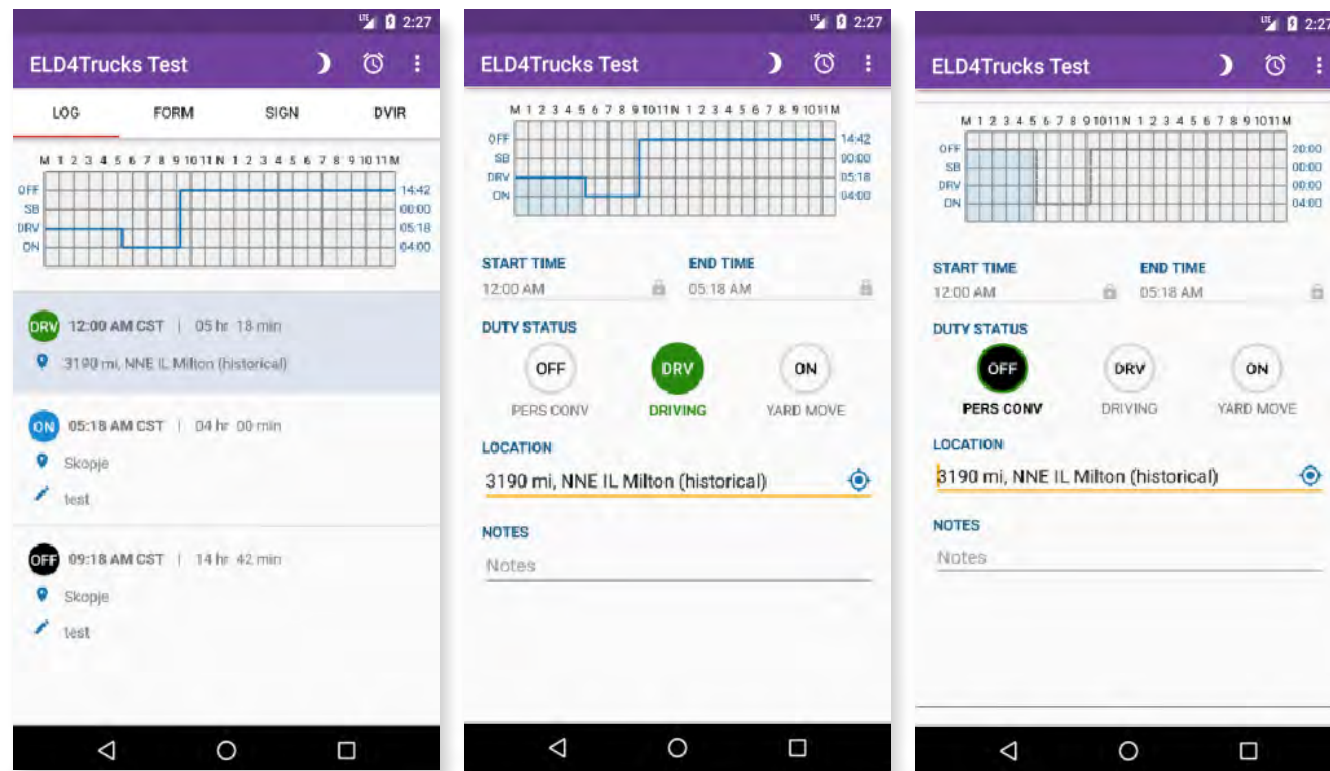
LTE 2:27

ELD4Trucks Test

LOG FORM SIGN DVIR

M 1 2 3 4 5 6 7 8 9 10 11 N 1 2 3 4 5 6 7 8 9 10 11 M

OFF
SB
DRV
ON

14:42
00:00
05:18
04:00

DRV 12:00 AM CST | 05 hr 18 min
3190 mi, NNE IL Milton (historical)

ON 05:18 AM CST | 04 hr 00 min
Skopje
test

OFF 09:18 AM CST | 14 hr 42 min
Skopje
test

LTE 2:27

ELD4Trucks Test

M 1 2 3 4 5 6 7 8 9 10 11 N 1 2 3 4 5 6 7 8 9 10 11 M

OFF
SB
DRV
ON

14:42
00:00
05:18
04:00

START TIME
12:00 AM

END TIME
05:18 AM

DUTY STATUS

OFF
PERS CONV

DRV
DRIVING

ON
YARD MOVE

LOCATION
3190 mi, NNE IL Milton (historical)

NOTES
Notes

LTE 2:27

ELD4Trucks Test

M 1 2 3 4 5 6 7 8 9 10 11 N 1 2 3 4 5 6 7 8 9 10 11 M

OFF
SB
DRV
ON

20:00
00:00
00:00
04:00

START TIME
12:00 AM

END TIME
05:18 AM

DUTY STATUS

OFF
PERS CONV

DRV
DRIVING

ON
YARD MOVE

LOCATION
3190 mi, NNE IL Milton (historical)

NOTES
Notes